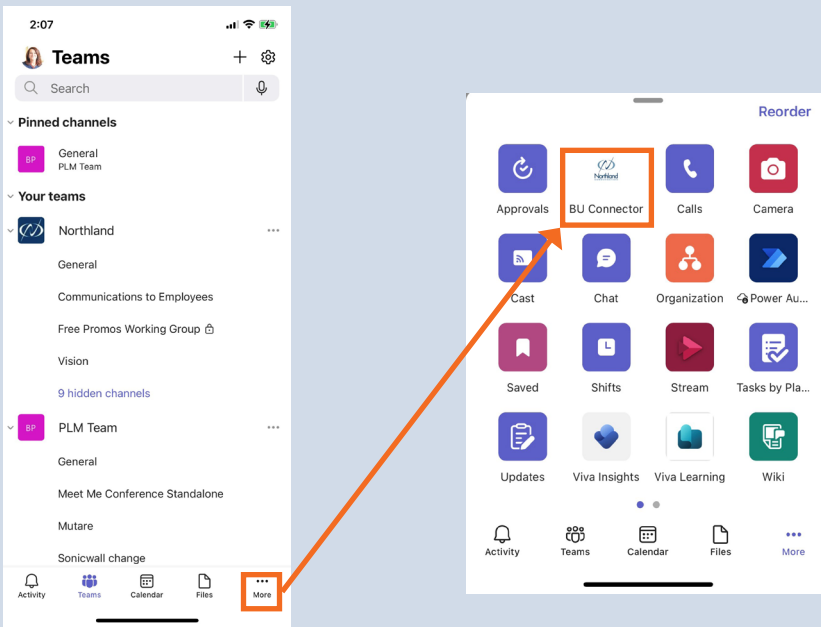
2:07

Teams

Search

Pinned channels

BP General
PLM Team

Your teams

Northland

General

Communications to Employees

Free Promos Working Group

Vision

9 hidden channels

BP PLM Team

General

Meet Me Conference Standalone

Mutare

Sonicwall change

Activity Teams Calendar Files More

Reorder

Approvals

Northland
BU Connector

Calls

Camera

Cast

Chat

Organization

Power Au...

Saved

Shifts

Stream

Tasks by Pla...

Updates

Viva Insights

Viva Learning

Wiki

Activity Teams Calendar Files More